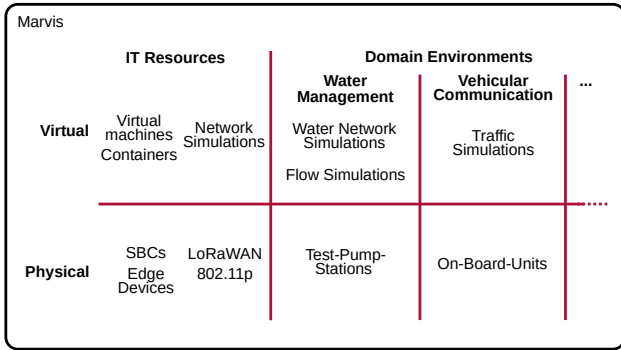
Marvis

| | IT Resources | | Domain Environments | | |
|---|---|---|---|---|---|
| | | | Water Management | Vehicular Communication | ... |
| Virtual | Virtual machines Containers | Network Simulations | Water Network Simulations Flow Simulations | Traffic Simulations | |
| Physical | SBCs Edge Devices | LoRaWAN 802.11p | Test-Pump-Stations | On-Board-Units | |